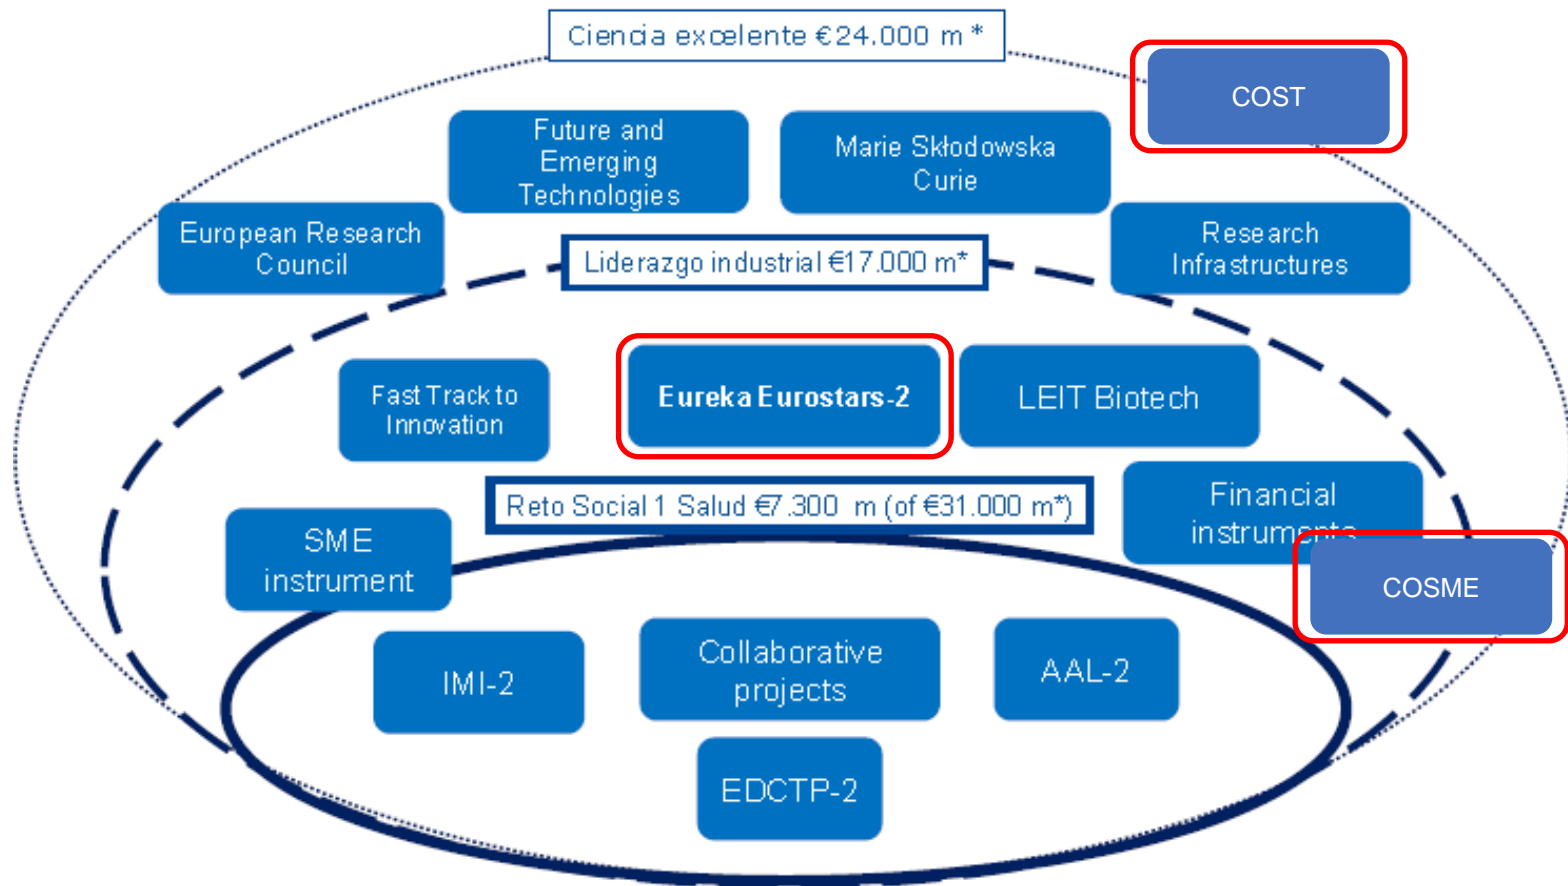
Ciencia excelente €24.000 m *

COST

Future and Emerging Technologies

Marie Skłodowska Curie

European Research Council

Liderazgo industrial €17.000 m*

Research Infrastructures

Fast Track to Innovation

Eureka Eurostars-2

LEIT Biotech

Reto Social 1 Salud €7.300 m (of €31.000 m*)

Financial instrum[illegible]

SME instrument

COSME

IMI-2

Collaborative projects

AAL-2

EDCTP-2